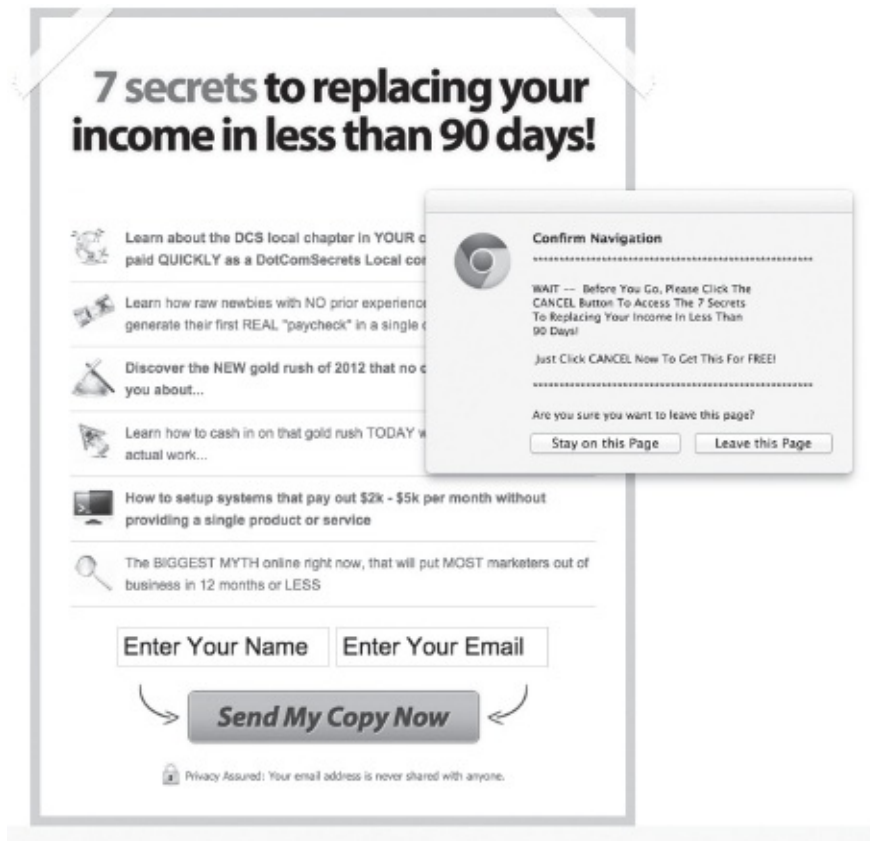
7 secrets to replacing your income in less than 90 days!

Learn about the DCS local chapter in YOUR c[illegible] paid QUICKLY as a DotComSecrets Local co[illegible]

Learn how raw newbies with NO prior experience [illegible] generate their first REAL "paycheck" in a single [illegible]

Discover the NEW gold rush of 2012 that no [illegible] you about...

Learn how to cash in on that gold rush TODAY w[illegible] actual work...

How to setup systems that pay out $2k - $5k per month without providing a single product or service

The BIGGEST MYTH online right now, that will put MOST marketers out of business in 12 months or LESS

Enter Your Name

Enter Your Email

Send My Copy Now

Privacy Assured: Your email address is never shared with anyone.

Confirm Navigation

**********************************************************

WAIT -- Before You Go, Please Click The CANCEL Button To Access The 7 Secrets To Replacing Your Income In Less Than 90 Days!

Just Click CANCEL Now To Get This For FREE!

**********************************************************

Are you sure you want to leave this page?

Stay on this Page

Leave this Page